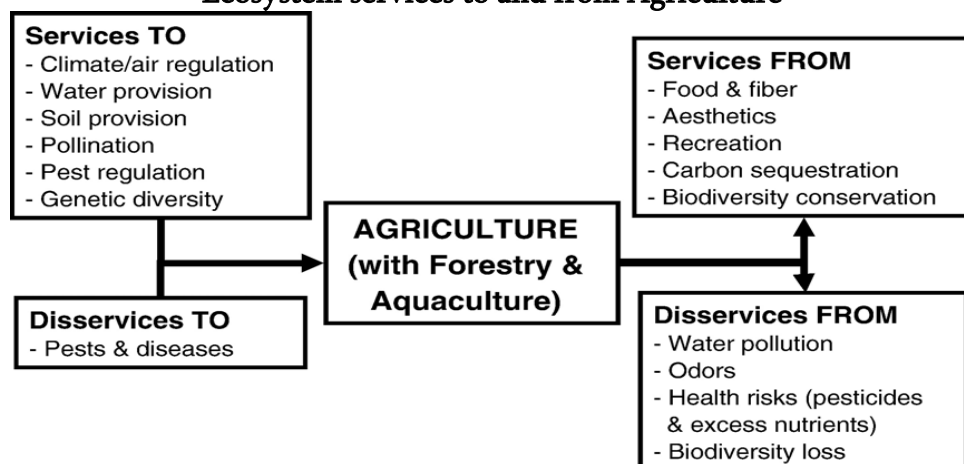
Ecosystem services to and from Agriculture

Services TO
- Climate/air regulation
- Water provision
- Soil provision
- Pollination
- Pest regulation
- Genetic diversity

Disservices TO
- Pests & diseases

AGRICULTURE (with Forestry & Aquaculture)

Services FROM
- Food & fiber
- Aesthetics
- Recreation
- Carbon sequestration
- Biodiversity conservation

Disservices FROM
- Water pollution
- Odors
- Health risks (pesticides & excess nutrients)
- Biodiversity loss